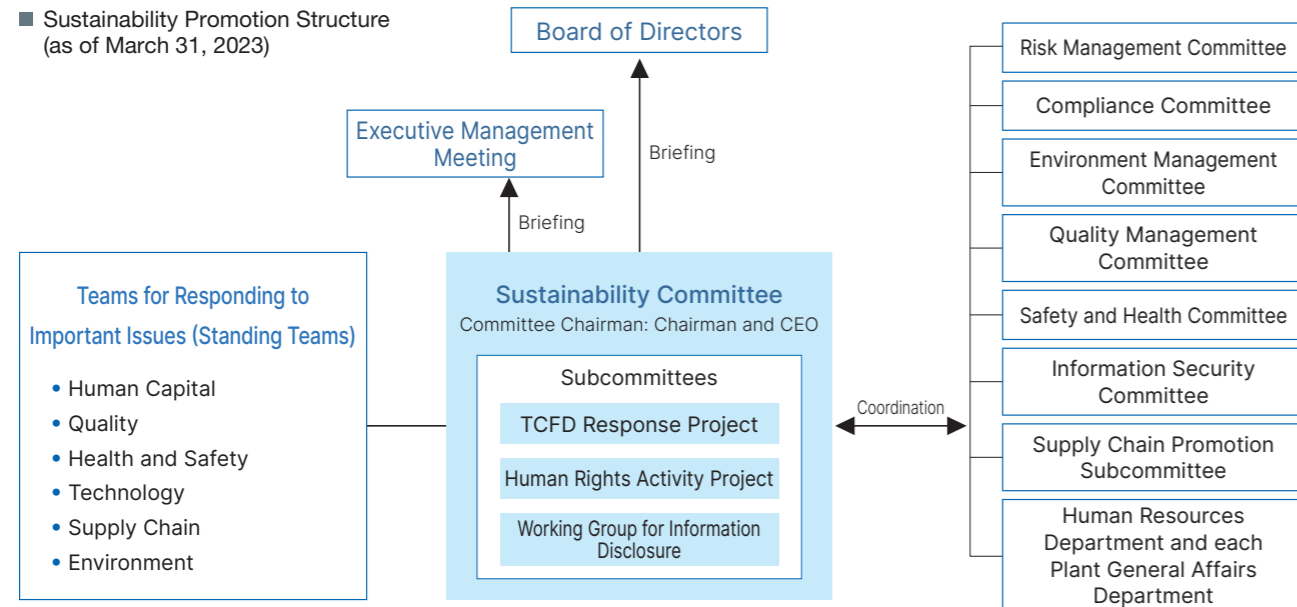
■ Sustainability Promotion Structure (as of March 31, 2023)

Board of Directors

Executive Management Meeting

Briefing

Briefing

Teams for Responding to Important Issues (Standing Teams)

• Human Capital
• Quality
• Health and Safety
• Technology
• Supply Chain
• Environment

Sustainability Committee
Committee Chairman: Chairman and CEO

Subcommittees

TCFD Response Project

Human Rights Activity Project

Working Group for Information Disclosure

Coordination

Risk Management Committee

Compliance Committee

Environment Management Committee

Quality Management Committee

Safety and Health Committee

Information Security Committee

Supply Chain Promotion Subcommittee

Human Resources Department and each Plant General Affairs Department